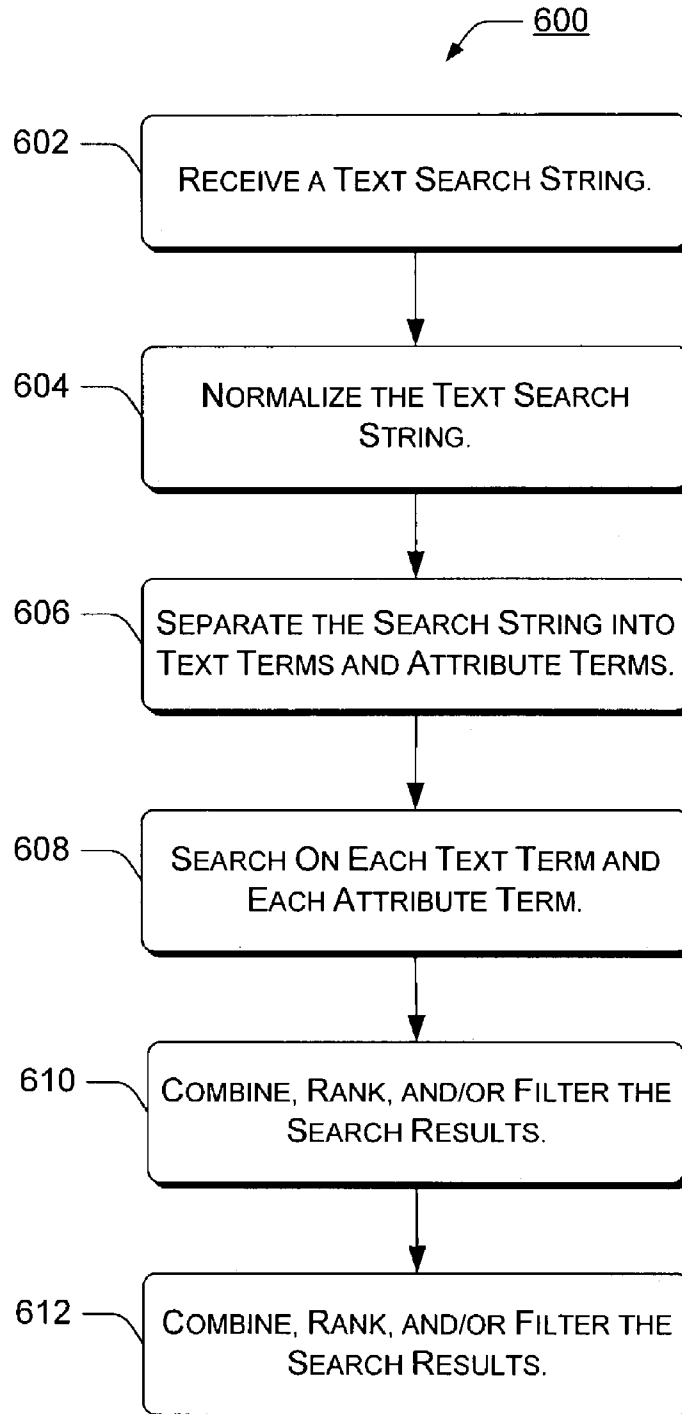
600

602

RECEIVE A TEXT SEARCH STRING.

604

NORMALIZE THE TEXT SEARCH STRING.

606

SEPARATE THE SEARCH STRING INTO TEXT TERMS AND ATTRIBUTE TERMS.

608

SEARCH ON EACH TEXT TERM AND EACH ATTRIBUTE TERM.

610

COMBINE, RANK, AND/OR FILTER THE SEARCH RESULTS.

612

COMBINE, RANK, AND/OR FILTER THE SEARCH RESULTS.